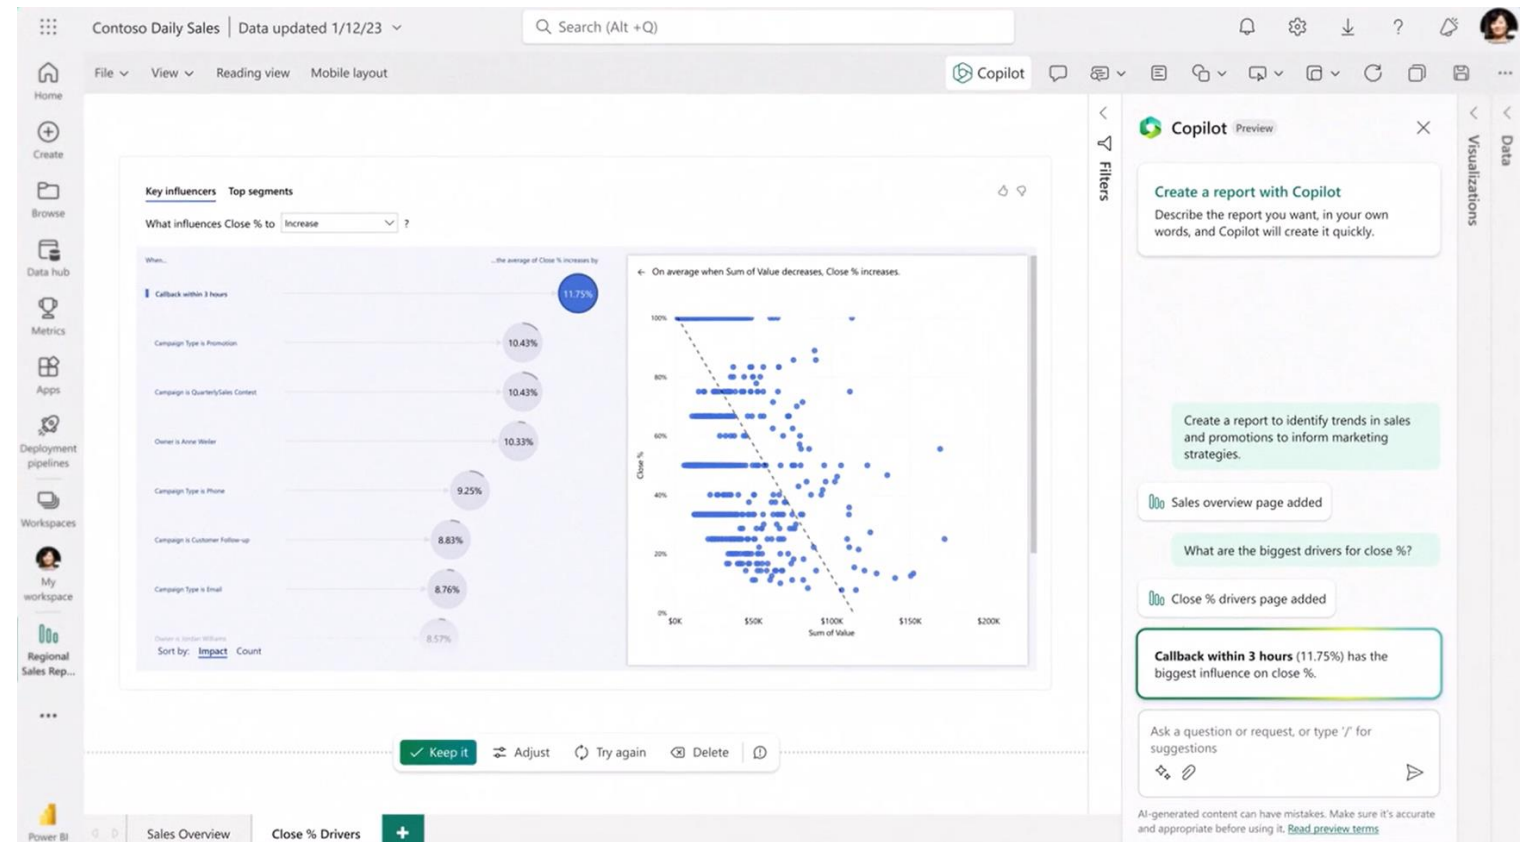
Contoso Daily Sales | Data updated 1/12/23

Search (Alt +Q)

Home
Create
Browse
Data hub
Metrics
Apps
Deployment pipelines
Workspaces
My workspace
Regional Sales Rep...
...
Power BI

File View Reading view Mobile layout

Copilot

Key influencers Top segments

What influences Close % to Increase ?

When... ...the average of Close % increases by

Callback within 3 hours 11.75%
Campaign Type is Promotion 10.43%
Campaign is QuarterlySales Contest 10.43%
Owner is Anne Weiler 10.33%
Campaign Type is Phone 9.25%
Campaign is Customer Follow-up 8.83%
Campaign Type is Email 8.76%
Owner is Jordan Williams 8.57%

Sort by: Impact Count

← On average when Sum of Value decreases, Close % increases.

100%
80%
60%
40%
20%
0%
Close %
$0K $50K $100K $150K $200K
Sum of Value

Keep it Adjust Try again Delete

Sales Overview Close % Drivers +

Filters

Copilot Preview

Create a report with Copilot
Describe the report you want, in your own words, and Copilot will create it quickly.

Create a report to identify trends in sales and promotions to inform marketing strategies.

Sales overview page added

What are the biggest drivers for close %?

Close % drivers page added

Callback within 3 hours (11.75%) has the biggest influence on close %.

Ask a question or request, or type '/' for suggestions

AI-generated content can have mistakes. Make sure it's accurate and appropriate before using it. Read preview terms

Visualizations
Data